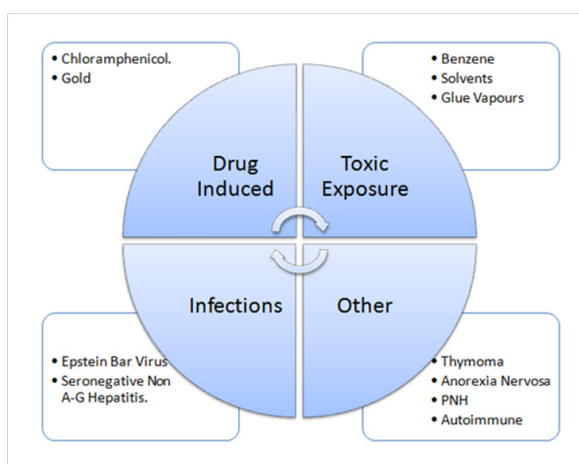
- Chloramphenicol.
- Gold

- Benzene
- Solvents
- Glue Vapours

Drug Induced

Toxic Exposure

Infections

Other

- Epstein Bar Virus
- Seronegative Non A-G Hepatitis.

- Thymoma
- Anorexia Nervosa
- PNH
- Autoimmune